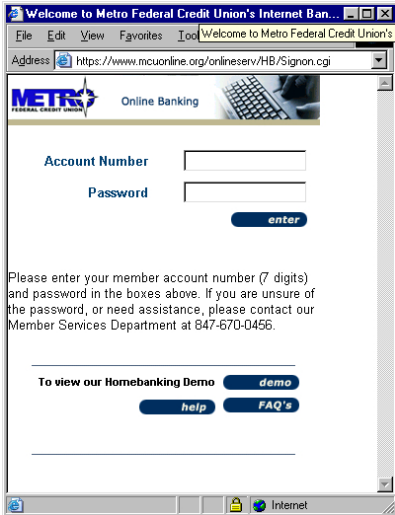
Welcome to Metro Federal Credit Union's Internet Ban...

File Edit View Favorites Tool Welcome to Metro Federal Credit Union's

Address https://www.mcuonline.org/onlineserv/HB/Signon.cgi

METRO FEDERAL CREDIT UNION

Online Banking

Account Number

Password

enter

Please enter your member account number (7 digits) and password in the boxes above. If you are unsure of the password, or need assistance, please contact our Member Services Department at 847-670-0456.

To view our Homebanking Demo demo

help FAQ's

Internet